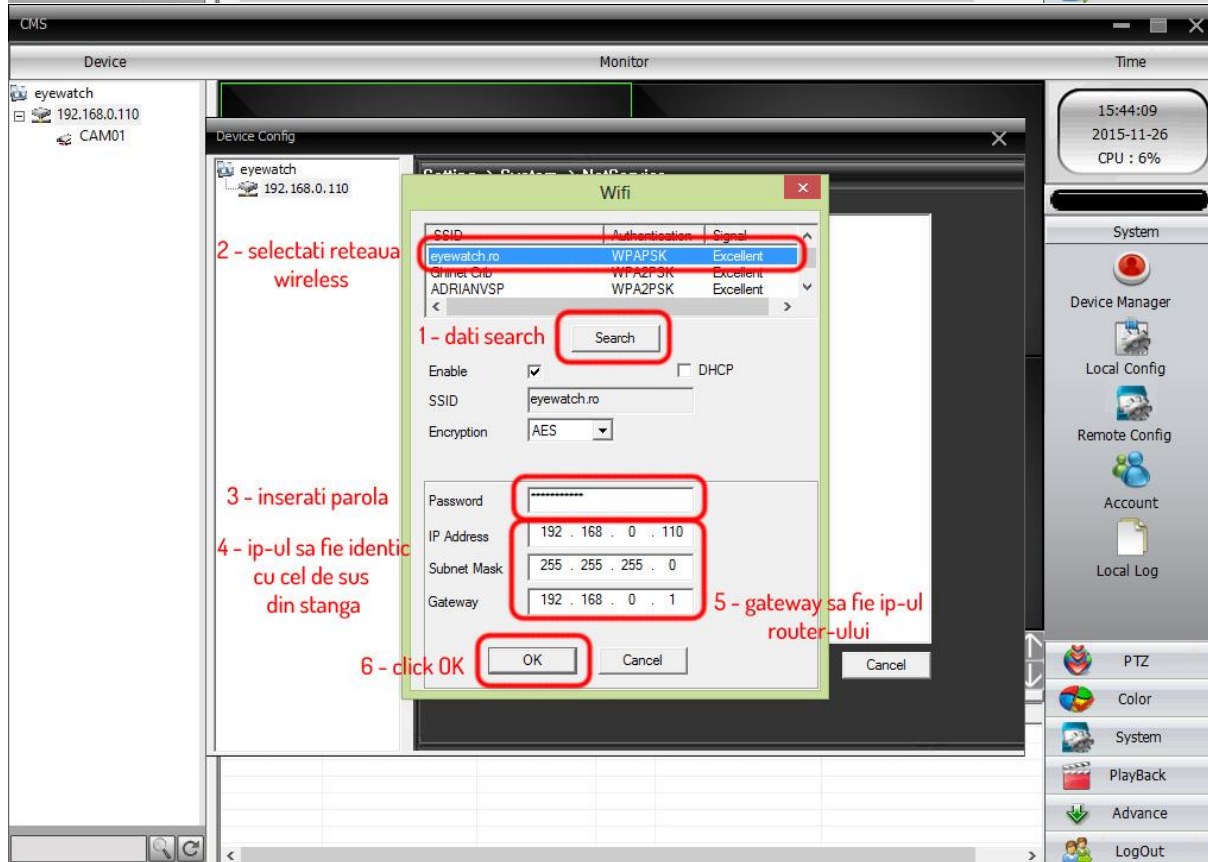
CMS

Device

Monitor

Time

eyewatch
192.168.0.110
CAM01

15:44:09
2015-11-26
CPU : 6%

Device Config

eyewatch
192.168.0.110

Setting > System > NetService

Wifi

| SSID | Authentication | Signal |
|---|---|---|
| eyewatch.ro | WPAPSK | Excellent |
| Ghinet Crb | WPA2PSK | Excellent |
| ADRIANVSP | WPA2PSK | Excellent |

2 - selectati reteaua wireless

1 - dati search

Search

Enable
DHCP
SSID eyewatch.ro
Encryption AES

3 - inserati parola

Password ************

IP Address 192 . 168 . 0 . 110
Subnet Mask 255 . 255 . 255 . 0
Gateway 192 . 168 . 0 . 1

4 - ip-ul sa fie identic cu cel de sus din stanga

5 - gateway sa fie ip-ul router-ului

6 - click OK

OK
Cancel
Cancel

System
Device Manager
Local Config
Remote Config
Account
Local Log

PTZ
Color
System
PlayBack
Advance
LogOut